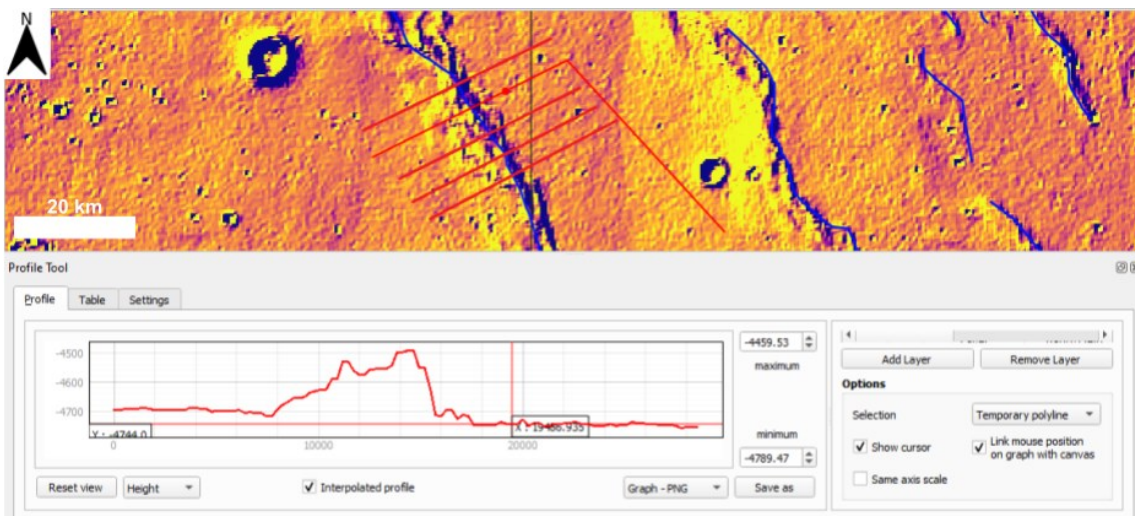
N

20 km

Profile Tool

Profile Table Settings

-4500
-4600
-4700
Y : -4744.0
0
10000
20000
X : 19486.935

-4459.53
maximum
minimum
-4789.47

Reset view Height Interpolated profile Graph - PNG Save as

Add Layer Remove Layer

Options

Selection Temporary polyline

Show cursor

Link mouse position on graph with canvas

Same axis scale